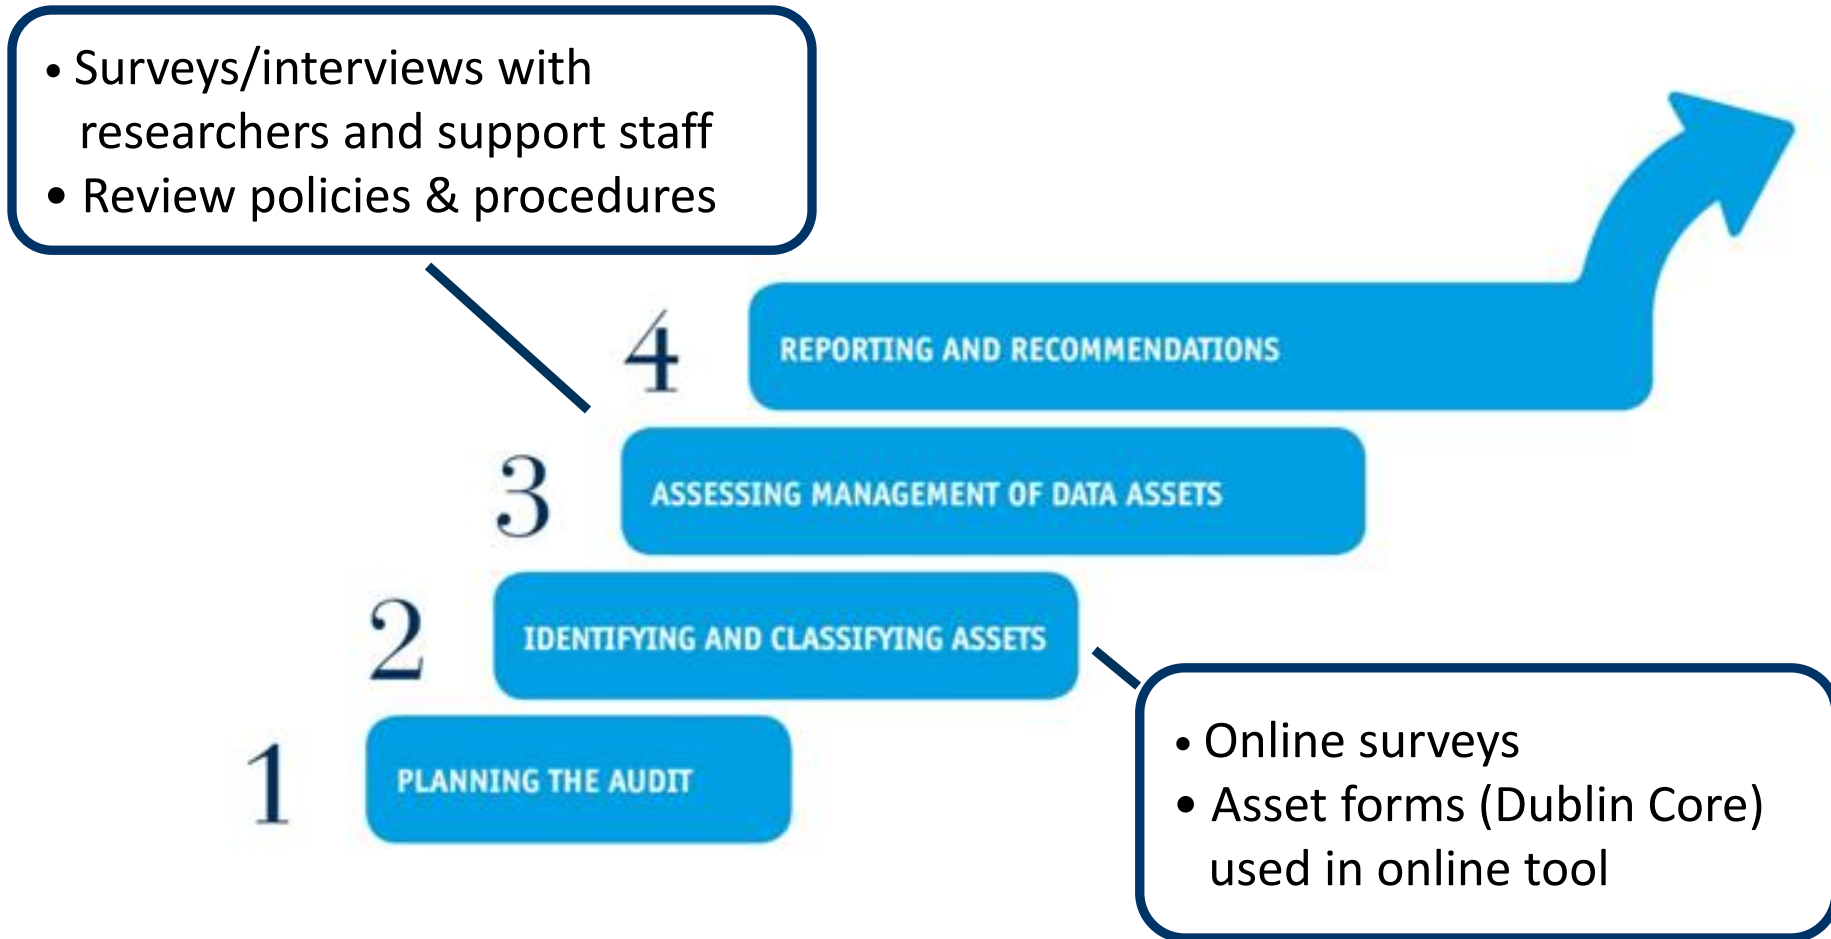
• Surveys/interviews with researchers and support staff
• Review policies & procedures

4 REPORTING AND RECOMMENDATIONS

3 ASSESSING MANAGEMENT OF DATA ASSETS

2 IDENTIFYING AND CLASSIFYING ASSETS

1 PLANNING THE AUDIT

• Online surveys
• Asset forms (Dublin Core) used in online tool